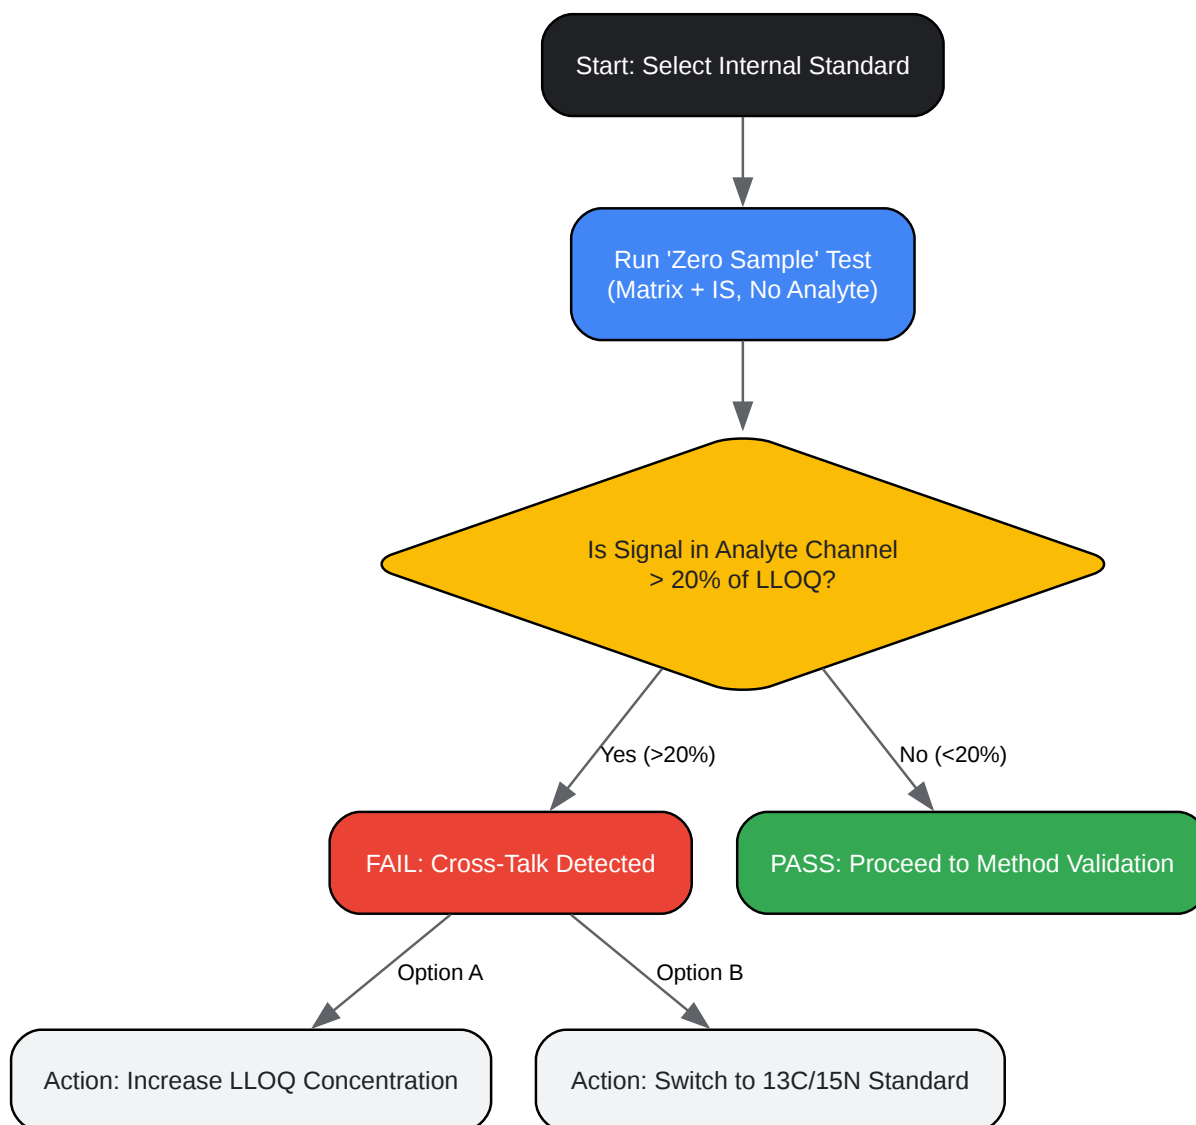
Start: Select Internal Standard

Run 'Zero Sample' Test
(Matrix + IS, No Analyte)

Is Signal in Analyte Channel
> 20% of LLOQ?

Yes (>20%)

No (<20%)

FAIL: Cross-Talk Detected

PASS: Proceed to Method Validation

Option A

Option B

Action: Increase LLOQ Concentration

Action: Switch to 13C/15N Standard